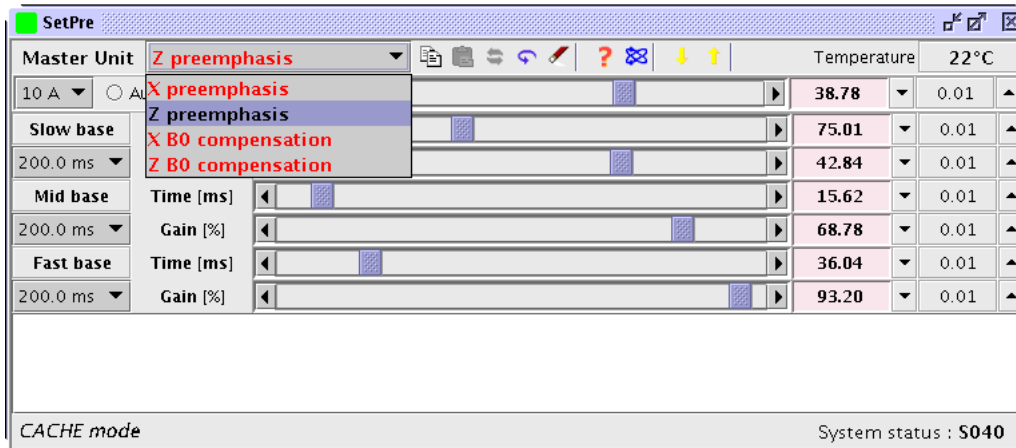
SetPre

Master Unit Z preemphasis Temperature 22°C

X preemphasis
Z preemphasis
X B0 compensation
Z B0 compensation

10 A ○ Au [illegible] 38.78 0.01

Slow base 75.01 0.01

200.0 ms 42.84 0.01

Mid base Time [ms] 15.62 0.01

200.0 ms Gain [%] 68.78 0.01

Fast base Time [ms] 36.04 0.01

200.0 ms Gain [%] 93.20 0.01

CACHE mode System status : S040